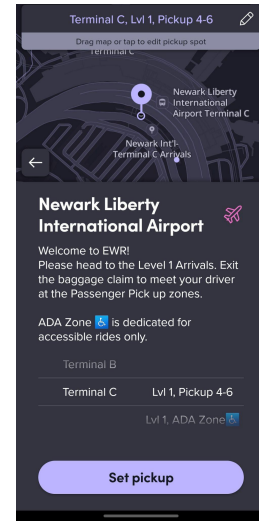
Terminal C, Lvl 1, Pickup 4-6

Drag map or tap to edit pickup spot

Terminal C

Newark Liberty International Airport Terminal C

Newark Int'l- Terminal C Arrivals

Newark Liberty International Airport

Welcome to EWR!
Please head to the Level 1 Arrivals. Exit the baggage claim to meet your driver at the Passenger Pick up zones.

ADA Zone ♿ is dedicated for accessible rides only.

Terminal B

Terminal C Lvl 1, Pickup 4-6

Lvl 1, ADA Zone ♿

Set pickup